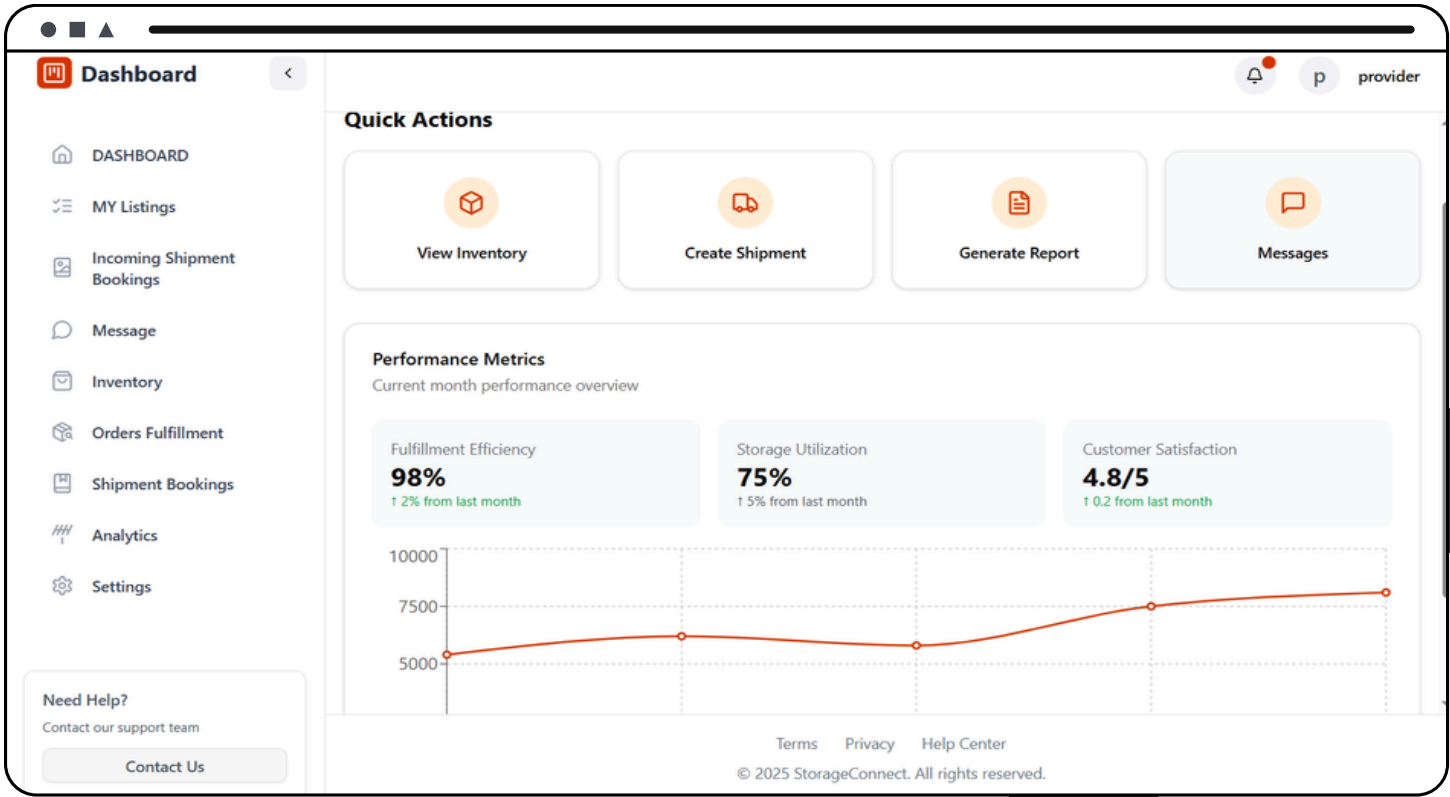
Dashboard

DASHBOARD
MY Listings
Incoming Shipment Bookings
Message
Inventory
Orders Fulfillment
Shipment Bookings
Analytics
Settings

Need Help?
Contact our support team
Contact Us

p provider

Quick Actions

View Inventory
Create Shipment
Generate Report
Messages

Performance Metrics
Current month performance overview

Fulfillment Efficiency
98%
↑ 2% from last month

Storage Utilization
75%
↑ 5% from last month

Customer Satisfaction
4.8/5
↑ 0.2 from last month

10000
7500
5000

Terms Privacy Help Center
© 2025 StorageConnect. All rights reserved.